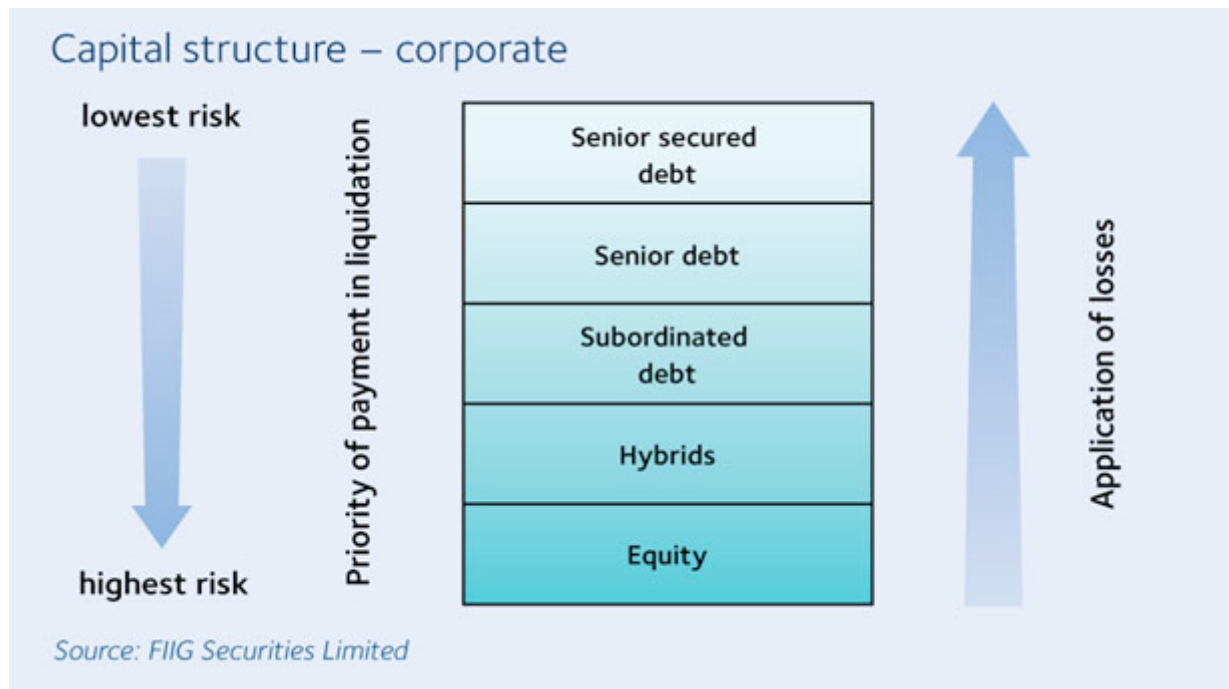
Capital structure – corporate

lowest risk

highest risk

Priority of payment in liquidation

| Senior secured debt |
|---|
| Senior debt |
| Subordinated debt |
| Hybrids |
| Equity |

Application of losses

Source: FIIG Securities Limited